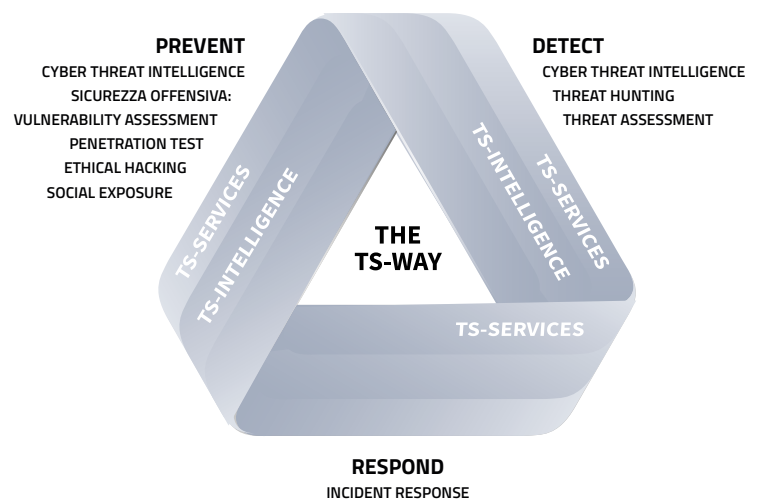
PREVENT
CYBER THREAT INTELLIGENCE
SICUREZZA OFFENSIVA:
VULNERABILITY ASSESSMENT
PENETRATION TEST
ETHICAL HACKING
SOCIAL EXPOSURE

DETECT
CYBER THREAT INTELLIGENCE
THREAT HUNTING
THREAT ASSESSMENT

TS-SERVICES
TS-INTELLIGENCE
TS-INTELLIGENCE
TS-SERVICES

THE
TS-WAY

TS-SERVICES

RESPOND
INCIDENT RESPONSE